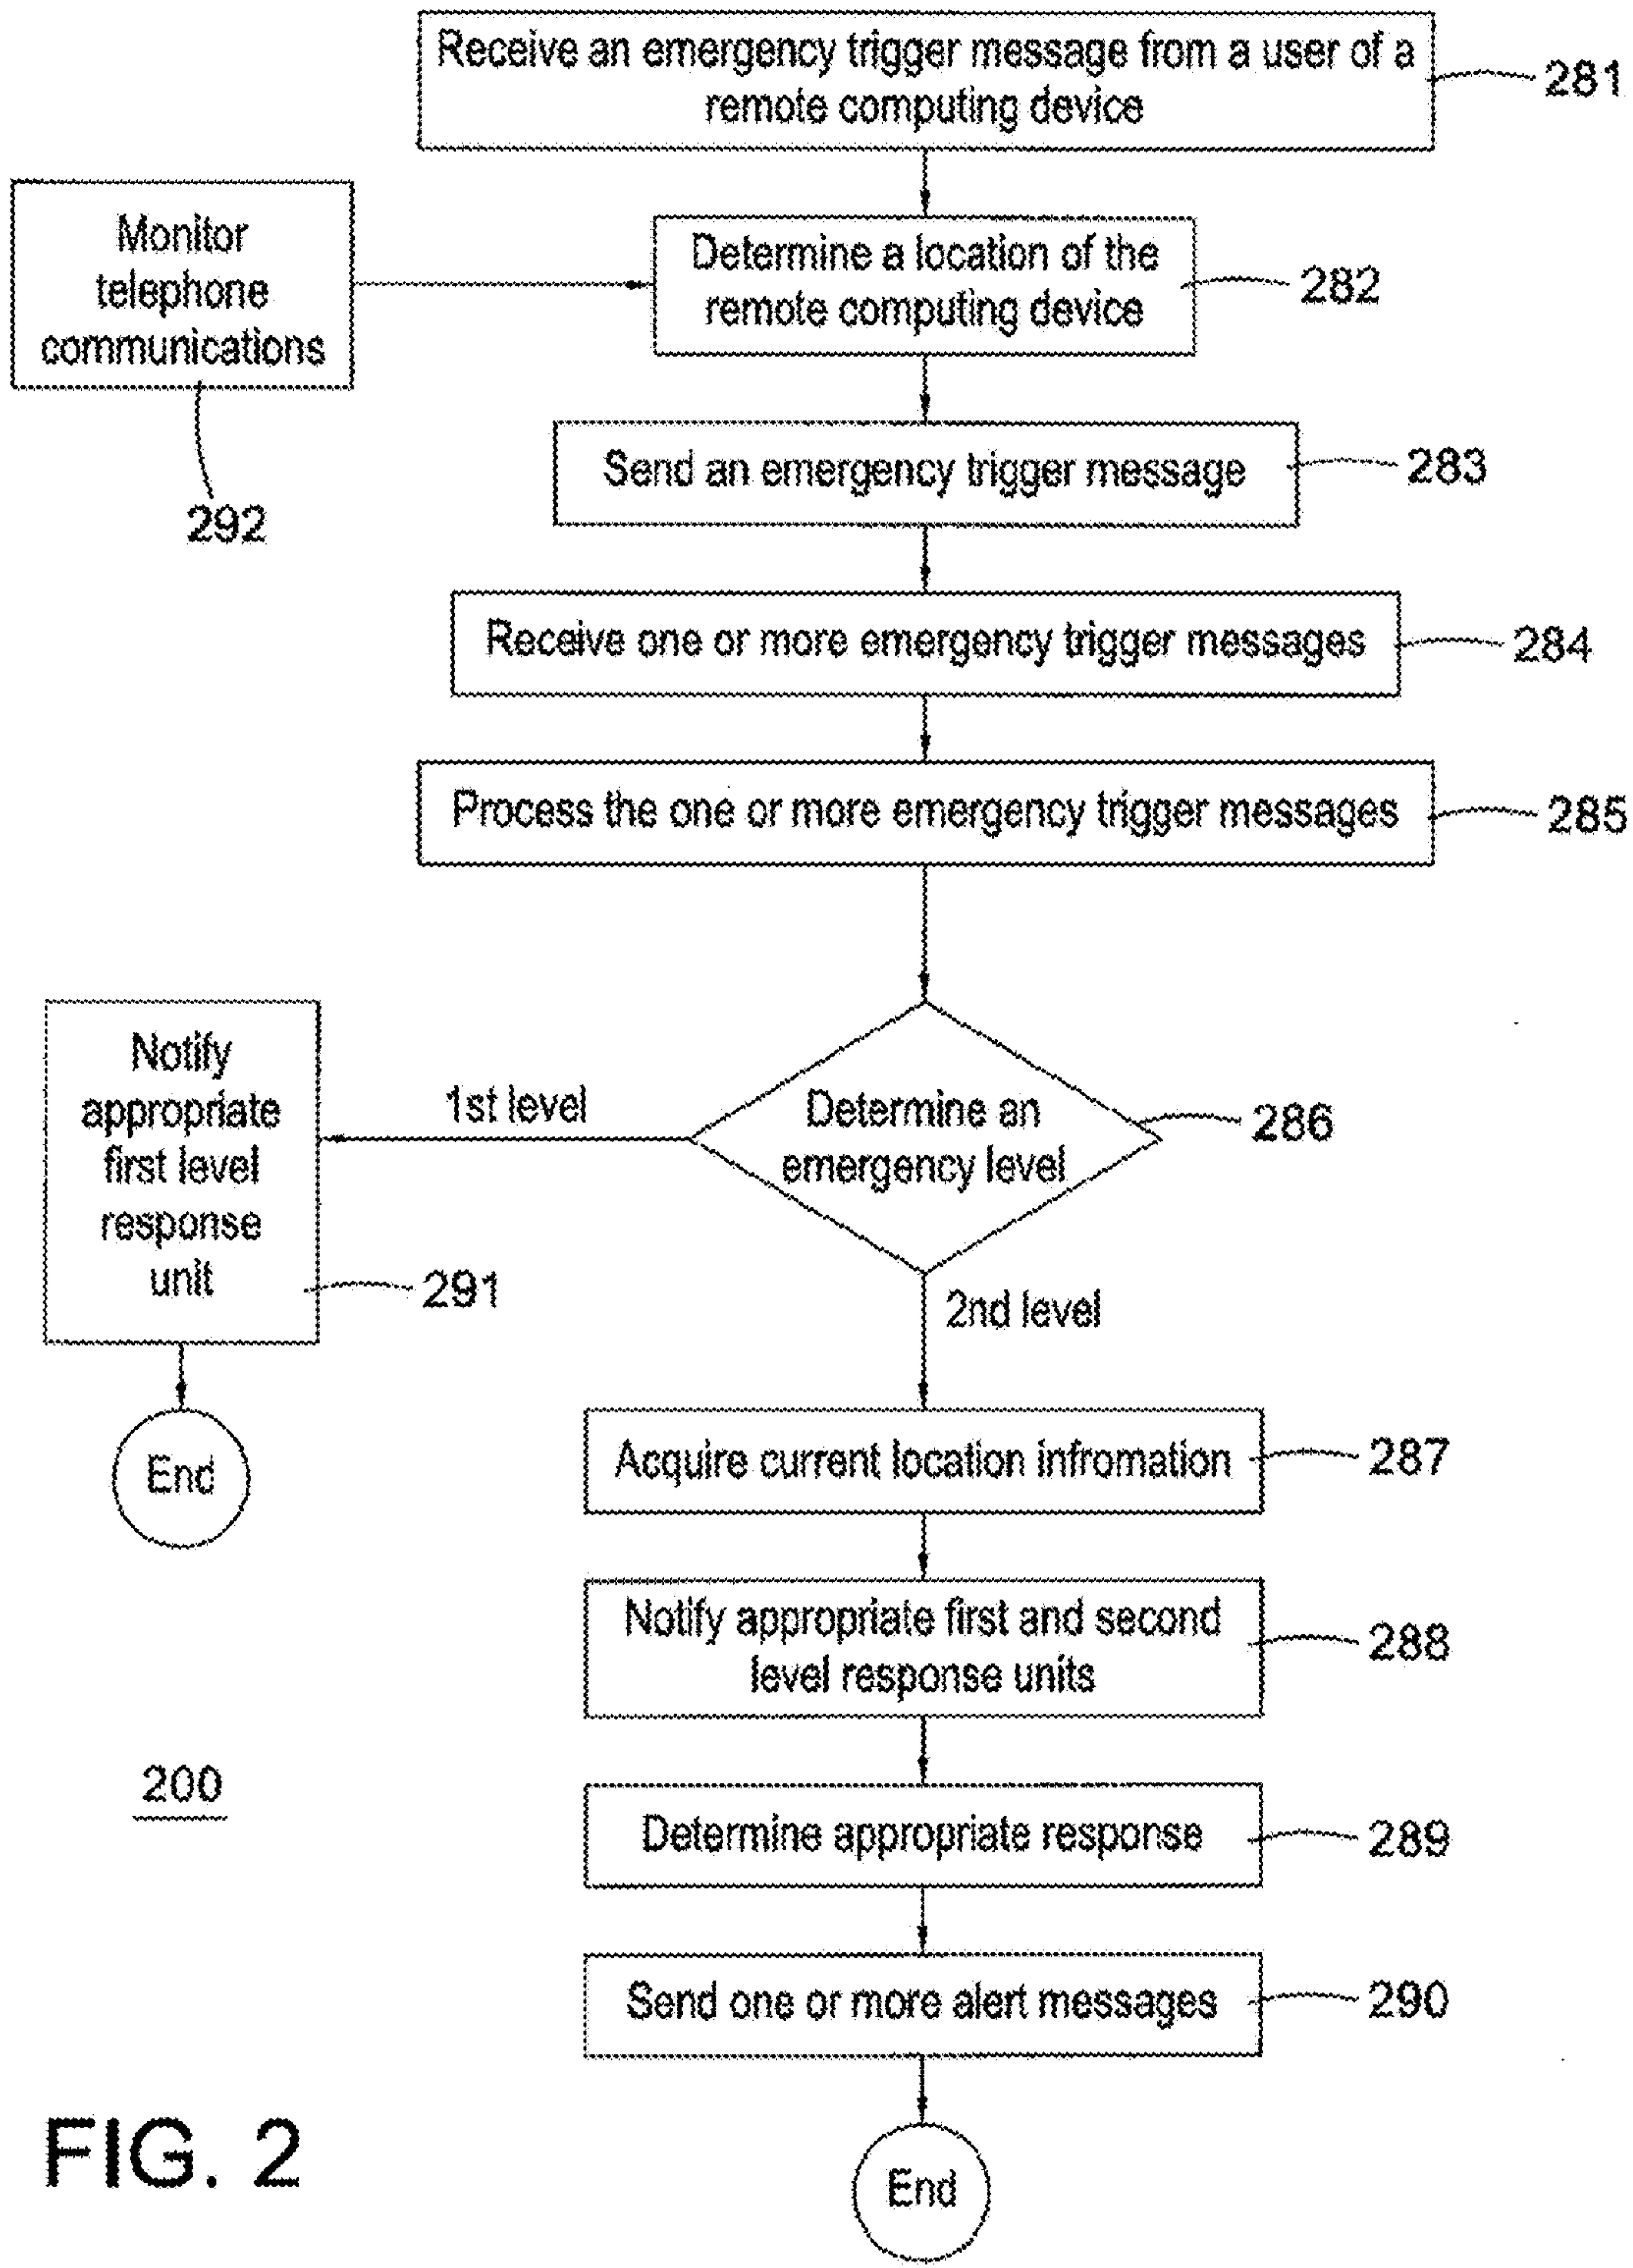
Receive an emergency trigger message from a user of a remote computing device

281

Monitor telephone communications

Determine a location of the remote computing device

282

292

Send an emergency trigger message

283

Receive one or more emergency trigger messages

284

Process the one or more emergency trigger messages

285

Notify appropriate first level response unit

1st level

Determine an emergency level

286

291

2nd level

End

Acquire current location infromation

287

Notify appropriate first and second level response units

288

200

Determine appropriate response

289

Send one or more alert messages

290

FIG. 2

End